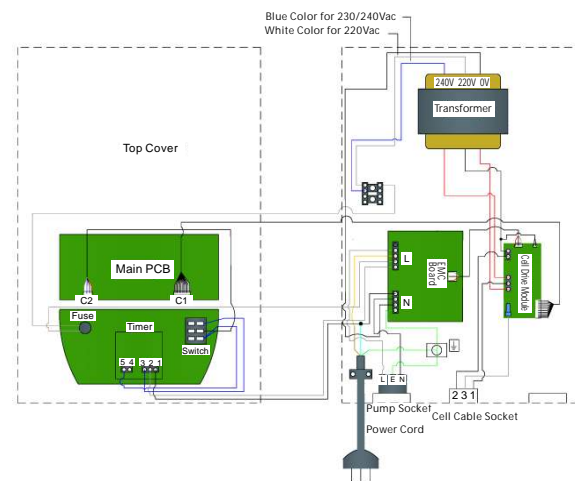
Blue Color for 230/240Vac
White Color for 220Vac

240V 220V 0V
Transformer

Top Cover

Main PCB

C2
C1

Fuse

Timer

5 4 3 2 1

Switch

L
EMC Board
N

Cell Drive Module

L E N
Pump Socket

2 3 1
Cell Cable Socket

Power Cord